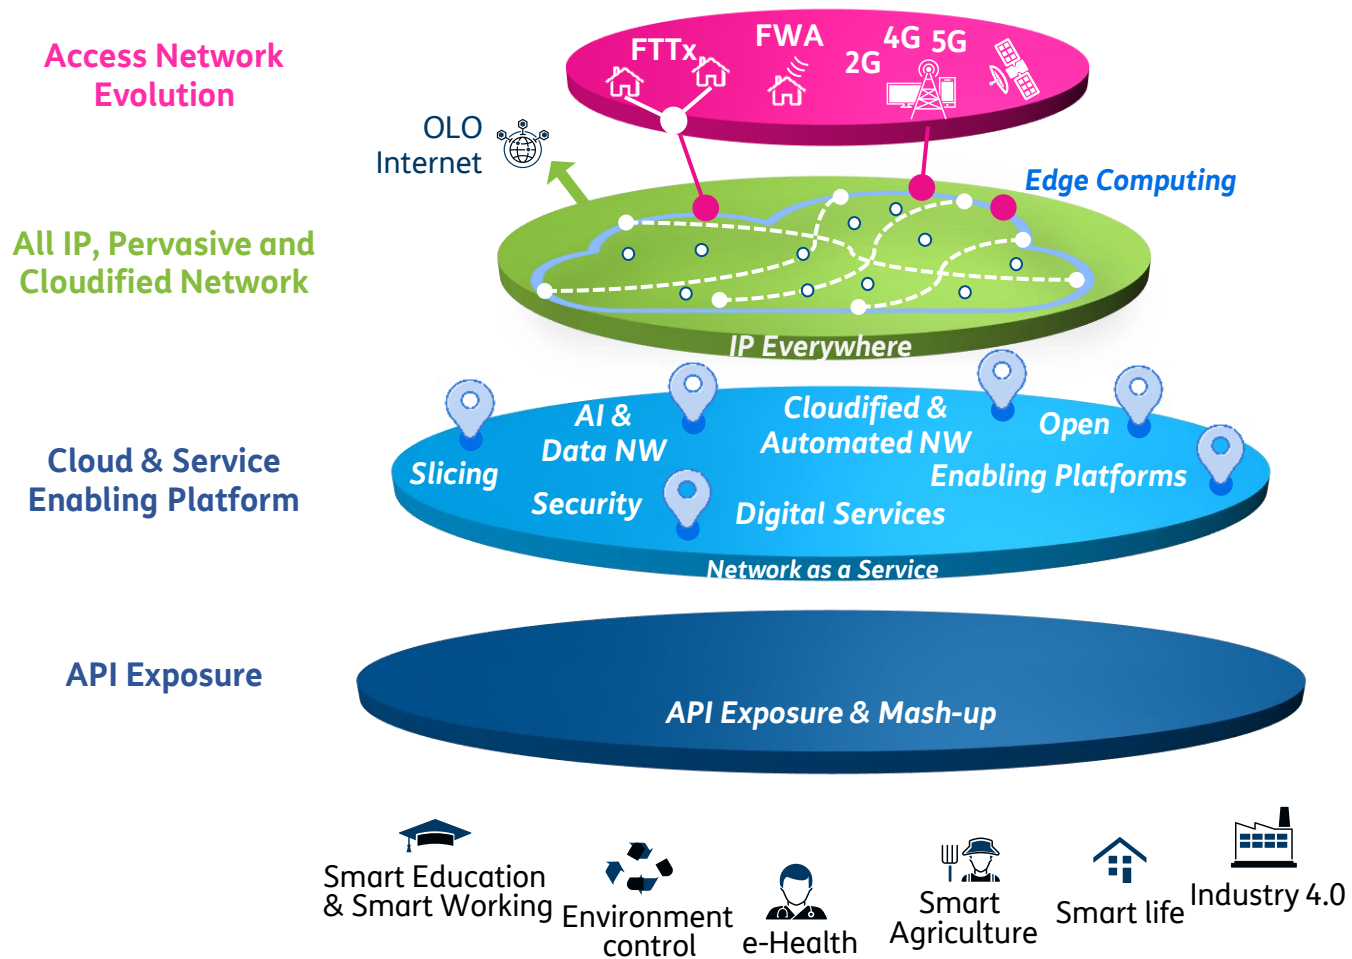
Access Network Evolution

FTTx FWA 2G 4G 5G

OLO Internet

Edge Computing

All IP, Pervasive and Cloudified Network

IP Everywhere

Cloud & Service Enabling Platform

AI & Data NW

Cloudified & Automated NW

Open Enabling Platforms

Slicing

Security

Digital Services

Network as a Service

API Exposure

API Exposure & Mash-up

Smart Education & Smart Working

Environment control

e-Health

Smart Agriculture

Smart life

Industry 4.0